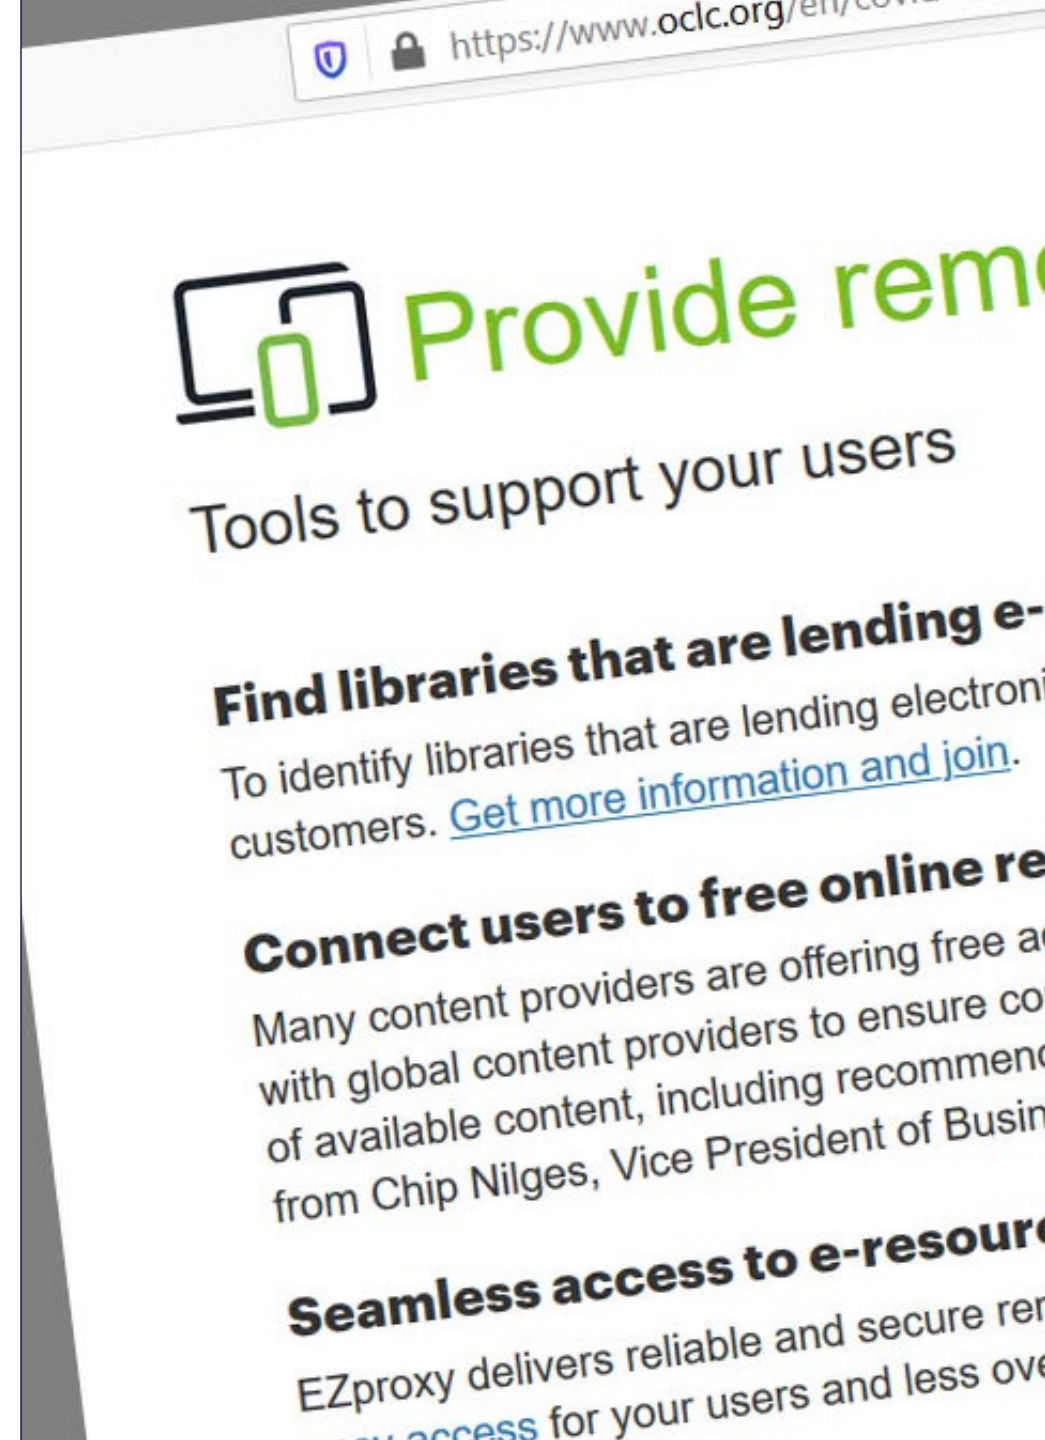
https://www.oclc.org/en/covi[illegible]

Provide rem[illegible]

Tools to support your users

Find libraries that are lending e-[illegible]

To identify libraries that are lending electroni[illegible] customers. Get more information and join.

Connect users to free online re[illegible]

Many content providers are offering free a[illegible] with global content providers to ensure co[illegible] of available content, including recommen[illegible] from Chip Nilges, Vice President of Busin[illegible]

Seamless access to e-resour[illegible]

EZproxy delivers reliable and secure re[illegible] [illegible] access for your users and less ov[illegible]